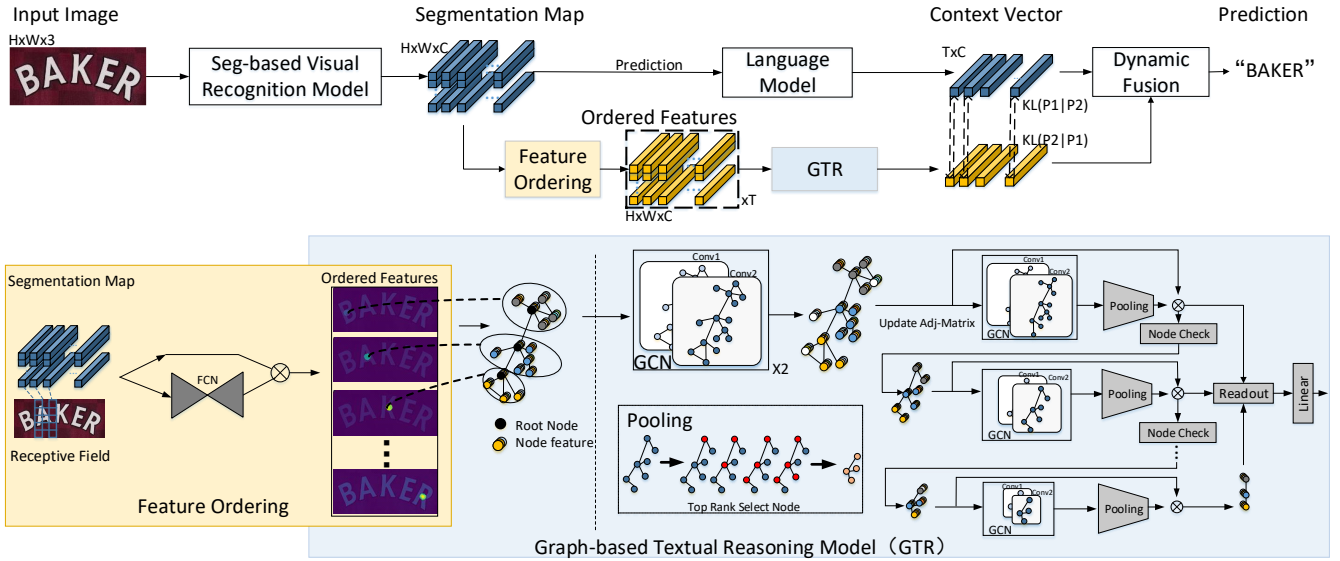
Input Image
HxWx3
BAKER
Seg-based Visual Recognition Model
Segmentation Map
HxWxC
Prediction
Language Model
Context Vector
TxC
Dynamic Fusion
Prediction
"BAKER"
KL(P1|P2)
KL(P2|P1)
Ordered Features
Feature Ordering
GTR
HxWxC
xT

Segmentation Map
BAKER
Receptive Field
FCN
Ordered Features
BAKER
BAKER
Feature Ordering
Root Node
Node feature
Conv1
Conv2
GCN
X2
Pooling
Top Rank Select Node
Update Adj-Matrix
Conv1
Conv2
GCN
Pooling
Node Check
Conv1
Conv2
GCN
Pooling
Node Check
Readout
Linear
Conv1
Conv2
GCN
Pooling
Graph-based Textual Reasoning Model (GTR)